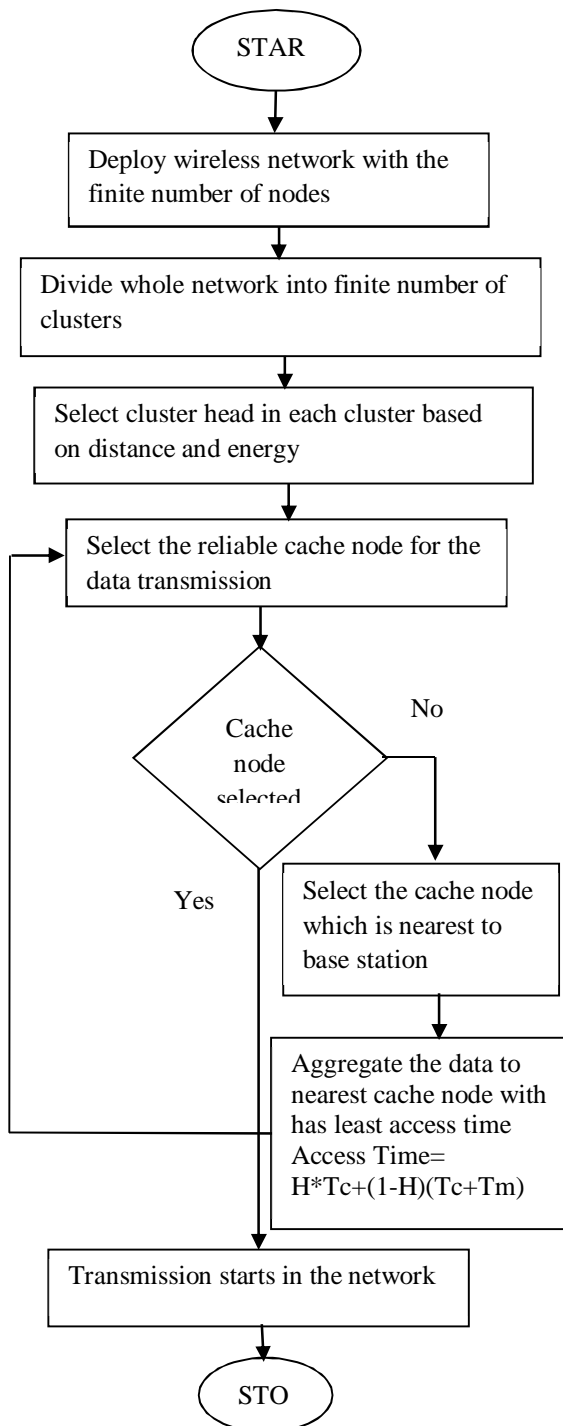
STAR

Deploy wireless network with the finite number of nodes

Divide whole network into finite number of clusters

Select cluster head in each cluster based on distance and energy

Select the reliable cache node for the data transmission

Cache node selected

No

Yes

Select the cache node which is nearest to base station

Aggregate the data to nearest cache node with has least access time Access Time= H*Tc+(1-H)(Tc+Tm)

Transmission starts in the network

STO